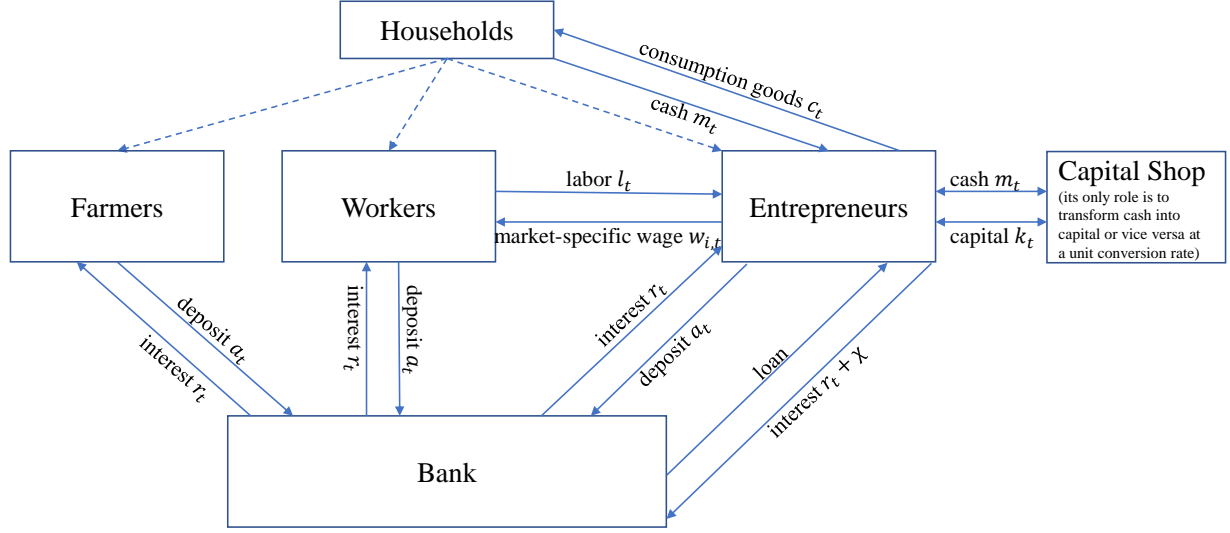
Households

consumption goods $c_t$

cash $m_t$

Farmers

Workers

labor $l_t$

market-specific wage $w_{i,t}$

Entrepreneurs

cash $m_t$

capital $k_t$

Capital Shop
(its only role is to transform cash into capital or vice versa at a unit conversion rate)

deposit $a_t$

interest $r_t$

interest $r_t$

deposit $a_t$

interest $r_t$

deposit $a_t$

loan

interest $r_t + \chi$

Bank